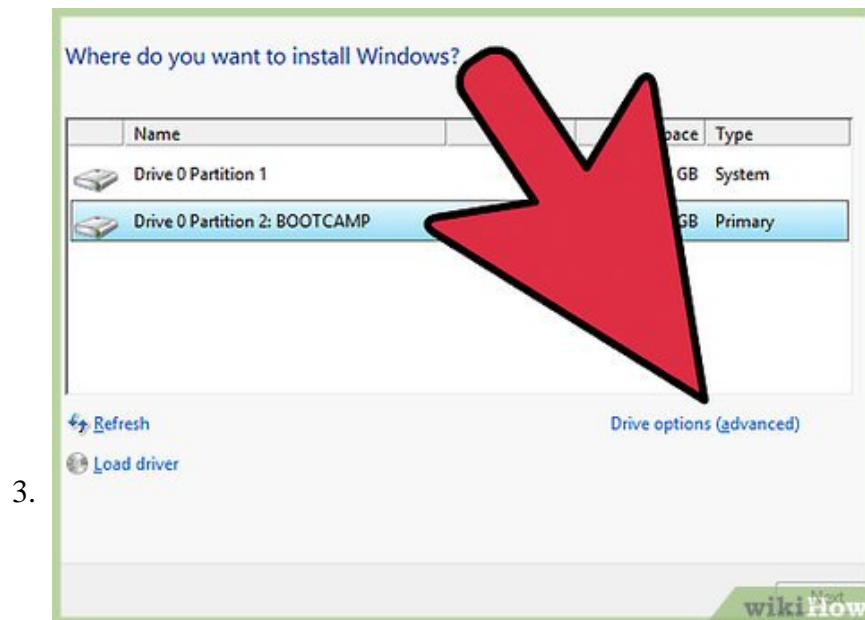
3.

Where do you want to install Windows?

| Name | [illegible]pace | Type |
|---|---|---|
| Drive 0 Partition 1 | GB | System |
| Drive 0 Partition 2: BOOTCAMP | GB | Primary |

Refresh

Drive options (advanced)

Load driver

Next

wikiHow